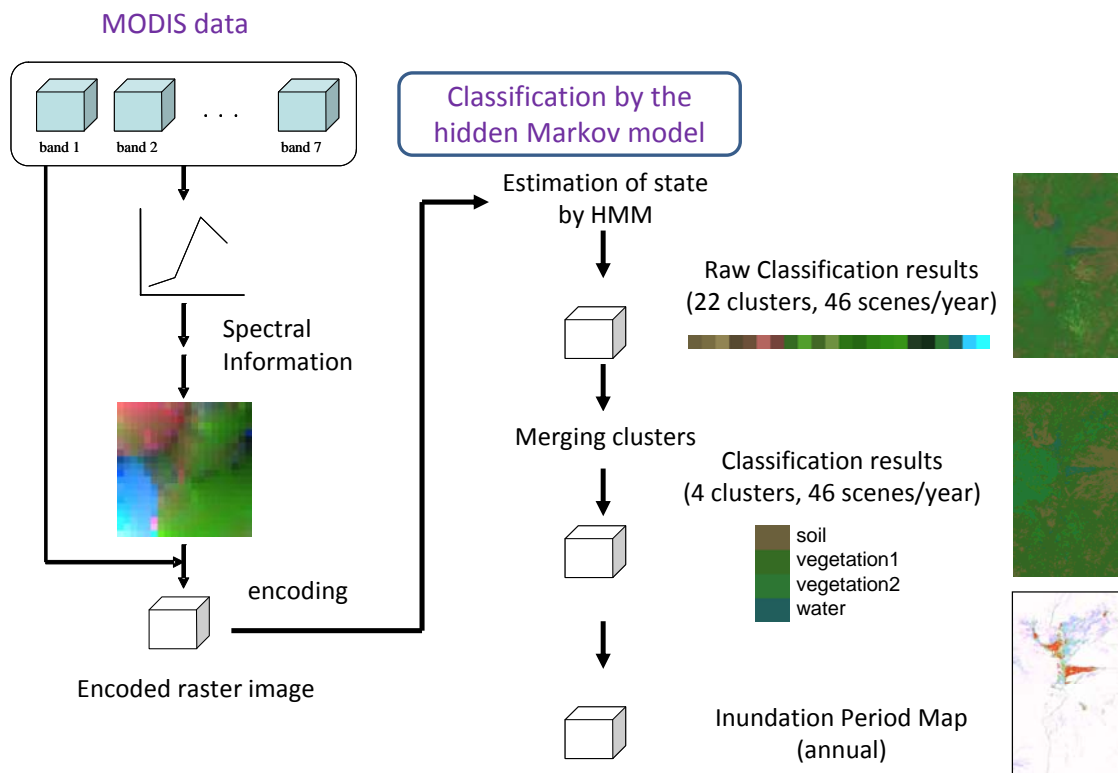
MODIS data

band 1 band 2 . . . band 7

Spectral Information

encoding

Encoded raster image

Classification by the hidden Markov model

Estimation of state by HMM

Raw Classification results (22 clusters, 46 scenes/year)

Merging clusters

Classification results (4 clusters, 46 scenes/year)

soil
vegetation1
vegetation2
water

Inundation Period Map (annual)